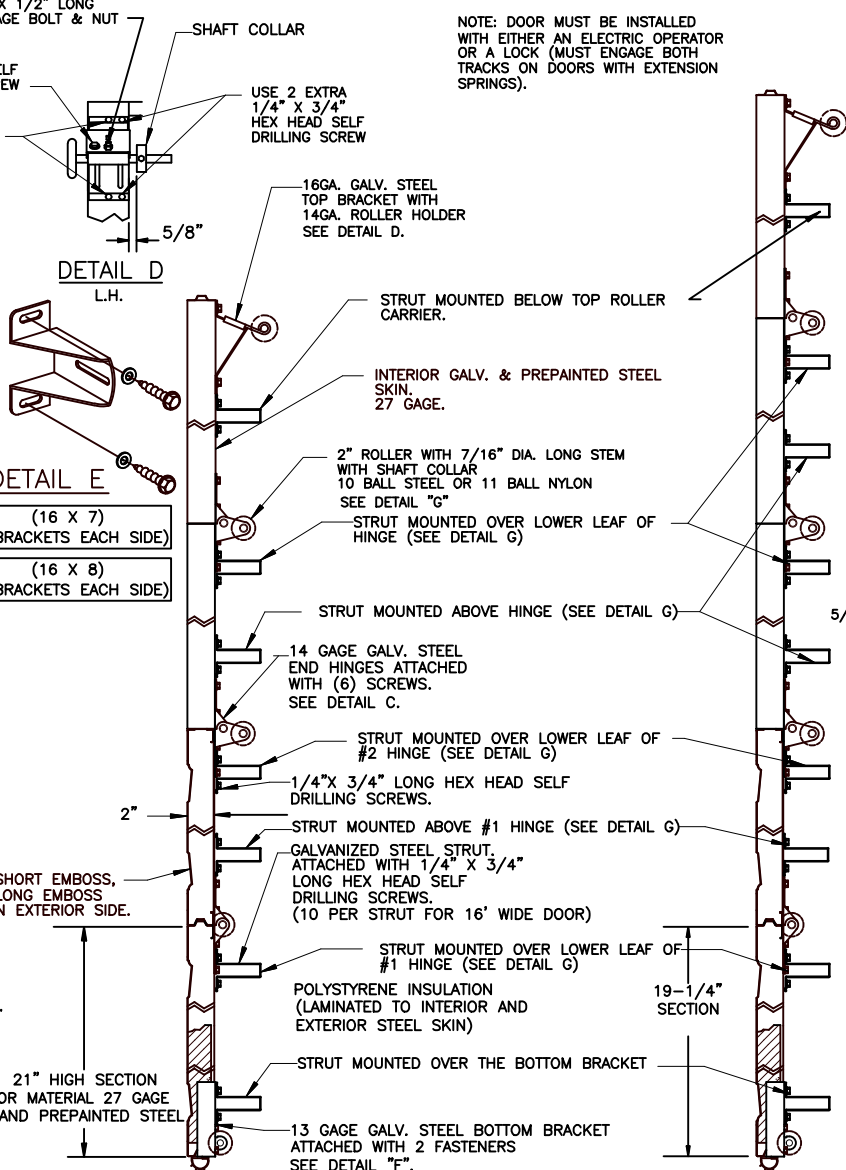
X 1/2" LONG
AGE BOLT & NUT

SHAFT COLLAR

LF
EW

USE 2 EXTRA 1/4" X 3/4" HEX HEAD SELF DRILLING SCREW

5/8"

DETAIL D
L.H.

DETAIL E

(16 X 7)
BRACKETS EACH SIDE)

(16 X 8)
BRACKETS EACH SIDE)

NOTE: DOOR MUST BE INSTALLED WITH EITHER AN ELECTRIC OPERATOR OR A LOCK (MUST ENGAGE BOTH TRACKS ON DOORS WITH EXTENSION SPRINGS).

16GA. GALV. STEEL TOP BRACKET WITH 14GA. ROLLER HOLDER SEE DETAIL D.

STRUT MOUNTED BELOW TOP ROLLER CARRIER.

INTERIOR GALV. & PREPAINTED STEEL SKIN. 27 GAGE.

2" ROLLER WITH 7/16" DIA. LONG STEM WITH SHAFT COLLAR 10 BALL STEEL OR 11 BALL NYLON SEE DETAIL "G"

STRUT MOUNTED OVER LOWER LEAF OF HINGE (SEE DETAIL G)

STRUT MOUNTED ABOVE HINGE (SEE DETAIL G)

5/

14 GAGE GALV. STEEL END HINGES ATTACHED WITH (6) SCREWS. SEE DETAIL C.

STRUT MOUNTED OVER LOWER LEAF OF #2 HINGE (SEE DETAIL G)

1/4"X 3/4" LONG HEX HEAD SELF DRILLING SCREWS.

2"

STRUT MOUNTED ABOVE #1 HINGE (SEE DETAIL G)

SHORT EMBOSS, LONG EMBOSS N EXTERIOR SIDE.

GALVANIZED STEEL STRUT. ATTACHED WITH 1/4" X 3/4" LONG HEX HEAD SELF DRILLING SCREWS. (10 PER STRUT FOR 16' WIDE DOOR)

STRUT MOUNTED OVER LOWER LEAF OF #1 HINGE (SEE DETAIL G)

POLYSTYRENE INSULATION (LAMINATED TO INTERIOR AND EXTERIOR STEEL SKIN)

19-1/4" SECTION

21" HIGH SECTION OR MATERIAL 27 GAGE AND PREPAINTED STEEL

STRUT MOUNTED OVER THE BOTTOM BRACKET

13 GAGE GALV. STEEL BOTTOM BRACKET ATTACHED WITH 2 FASTENERS SEE DETAIL "F".